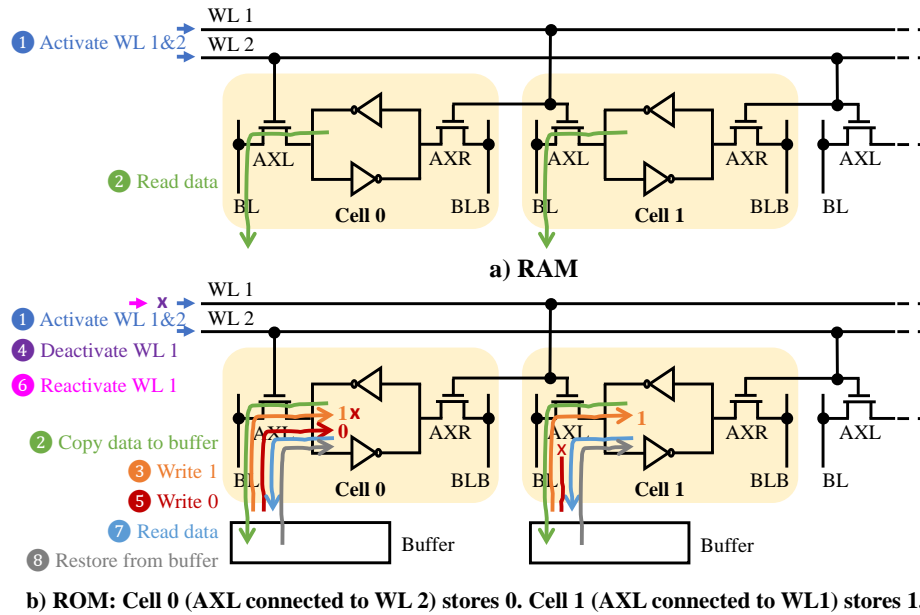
1 Activate WL 1&2
WL 1
WL 2
2 Read data
AXL
AXR
BL
Cell 0
BLB
AXL
AXR
BL
Cell 1
BLB
BL
AXL

a) RAM

x
WL 1
1 Activate WL 1&2
WL 2
4 Deactivate WL 1
6 Reactivate WL 1
2 Copy data to buffer
3 Write 1
5 Write 0
7 Read data
8 Restore from buffer
AXL
1 x
0
AXR
BL
Cell 0
BLB
Buffer
AXL
1
x
AXR
BL
Cell 1
BLB
Buffer
BL
AXL

b) ROM: Cell 0 (AXL connected to WL 2) stores 0. Cell 1 (AXL connected to WL1) stores 1.